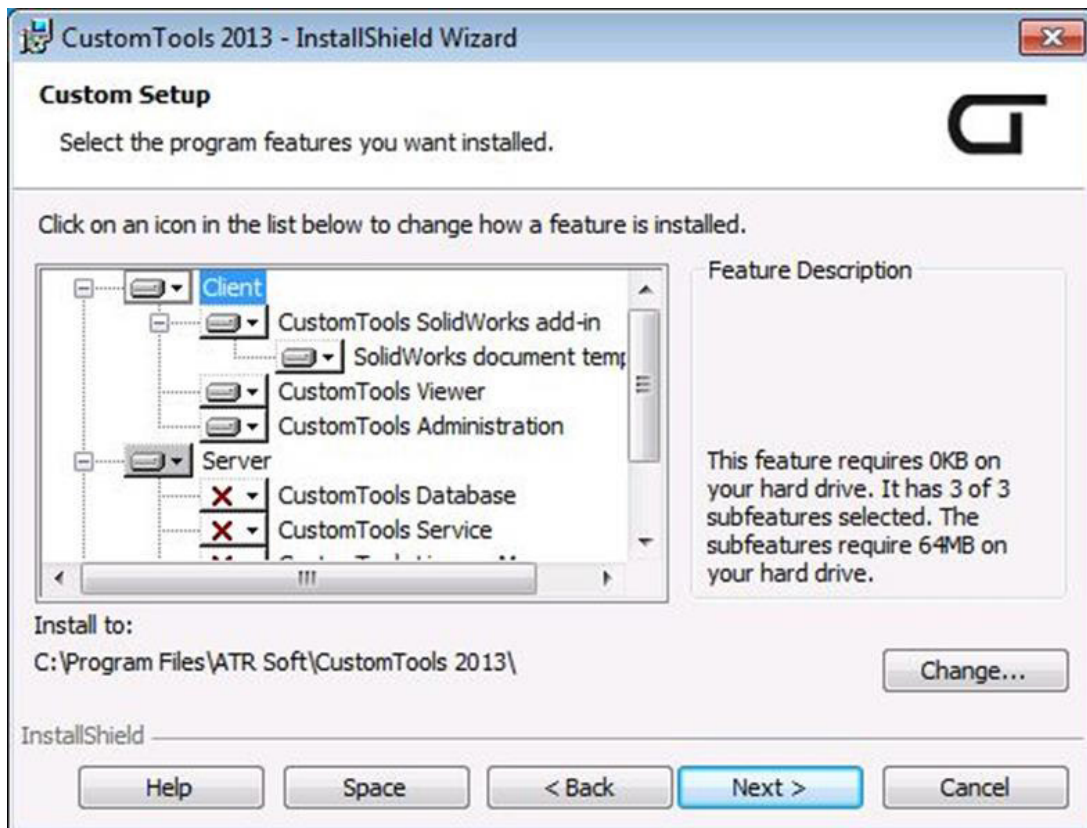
CustomTools 2013 - InstallShield Wizard

Custom Setup

Select the program features you want installed.

Click on an icon in the list below to change how a feature is installed.

Client
CustomTools SolidWorks add-in
SolidWorks document temp
CustomTools Viewer
CustomTools Administration
Server
CustomTools Database
CustomTools Service
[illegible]

Feature Description

This feature requires 0KB on your hard drive. It has 3 of 3 subfeatures selected. The subfeatures require 64MB on your hard drive.

Install to:
C:\Program Files\ATR Soft\CustomTools 2013\

Change...

InstallShield

Help
Space
< Back
Next >
Cancel